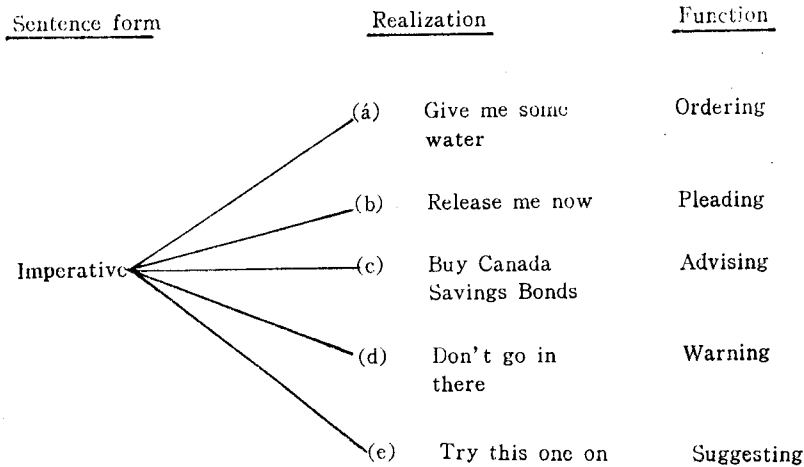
| Sentence form | | Realization | Function |
|---|---|---|---|
| Imperative | (á) | Give me some water | Ordering |
| | (b) | Release me now | Pleading |
| | (c) | Buy Canada Savings Bonds | Advising |
| | (d) | Don't go in there | Warning |
| | (e) | Try this one on | Suggesting |